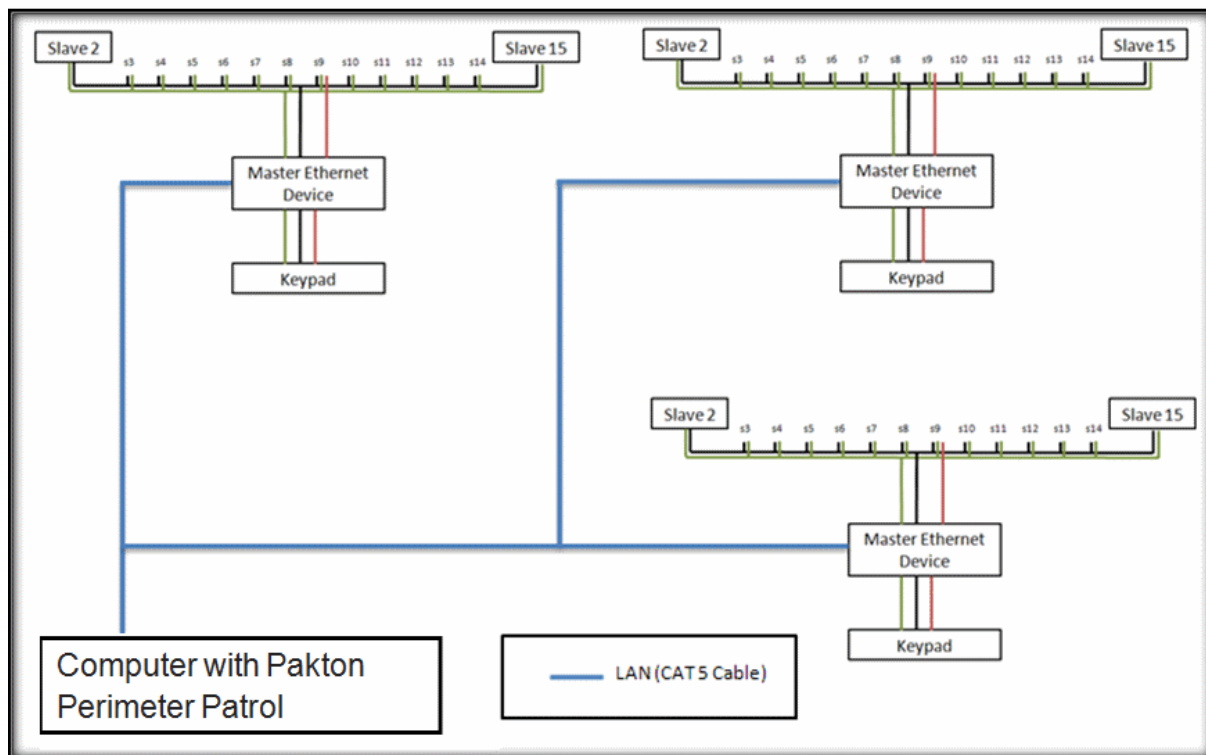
Slave 2
s3 s4 s5 s6 s7 s8 s9 s10 s11 s12 s13 s14
Slave 15
Master Ethernet Device
Keypad

Slave 2
s3 s4 s5 s6 s7 s8 s9 s10 s11 s12 s13 s14
Slave 15
Master Ethernet Device
Keypad

Slave 2
s3 s4 s5 s6 s7 s8 s9 s10 s11 s12 s13 s14
Slave 15
Master Ethernet Device
Keypad

Computer with Pakton Perimeter Patrol

LAN (CAT 5 Cable)